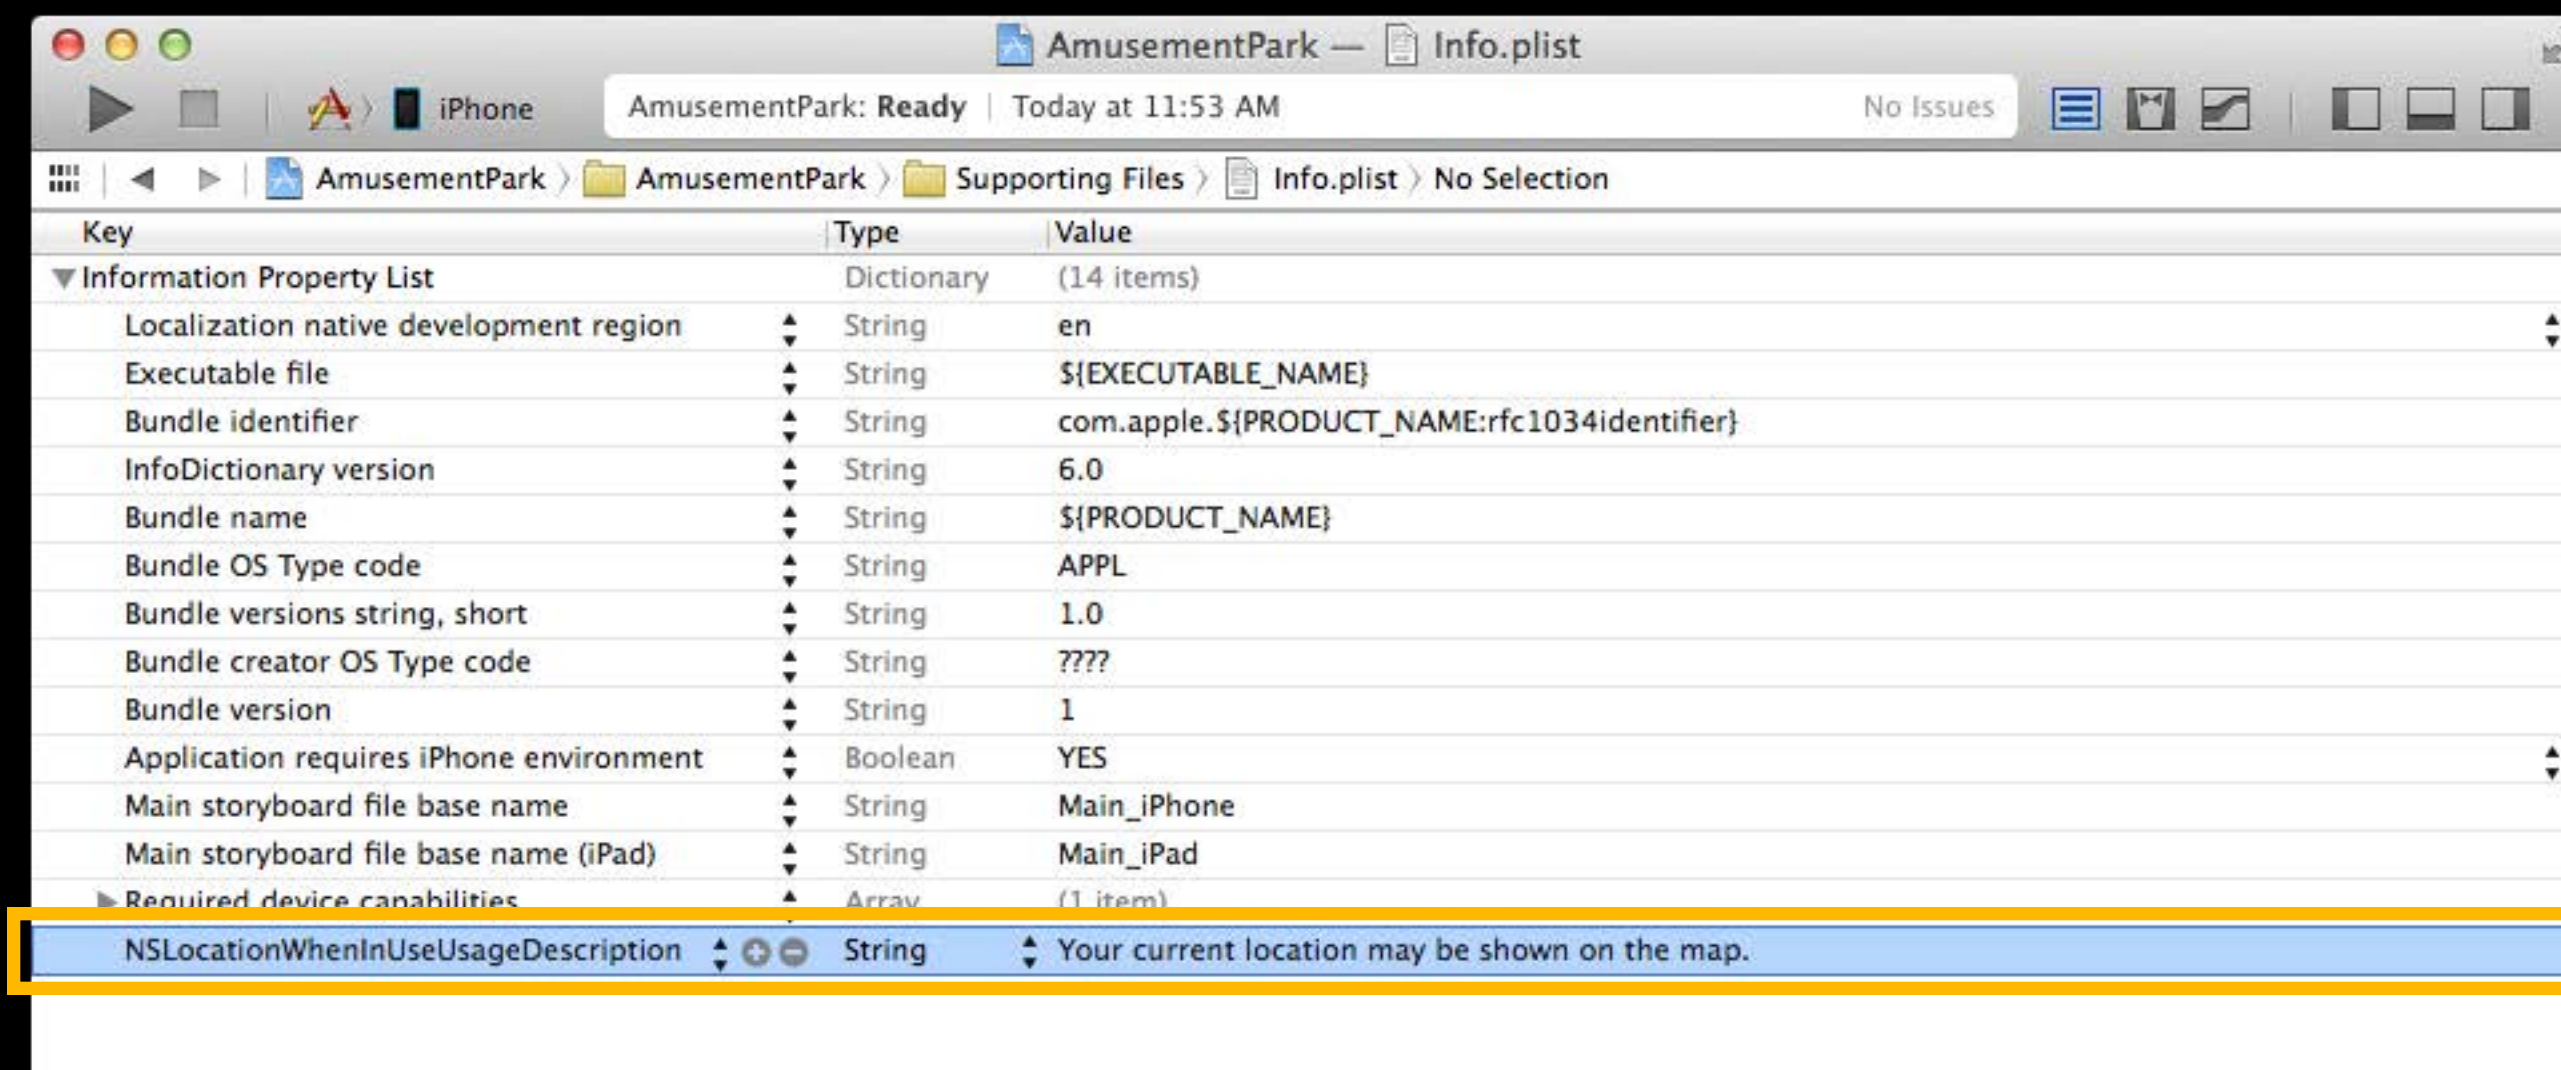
AmusementPark — Info.plist

iPhone

AmusementPark: Ready | Today at 11:53 AM

No Issues

AmusementPark 〉 AmusementPark 〉 Supporting Files 〉 Info.plist 〉 No Selection

| Key | Type | Value |
|---|---|---|
| Information Property List | Dictionary | (14 items) |
| Localization native development region | String | en |
| Executable file | String | ${EXECUTABLE_NAME} |
| Bundle identifier | String | com.apple.${PRODUCT_NAME:rfc1034identifier} |
| InfoDictionary version | String | 6.0 |
| Bundle name | String | ${PRODUCT_NAME} |
| Bundle OS Type code | String | APPL |
| Bundle versions string, short | String | 1.0 |
| Bundle creator OS Type code | String | ???? |
| Bundle version | String | 1 |
| Application requires iPhone environment | Boolean | YES |
| Main storyboard file base name | String | Main_iPhone |
| Main storyboard file base name (iPad) | String | Main_iPad |
| Required device capabilities | Array | (1 item) |
| NSLocationWhenInUseUsageDescription | String | Your current location may be shown on the map. |